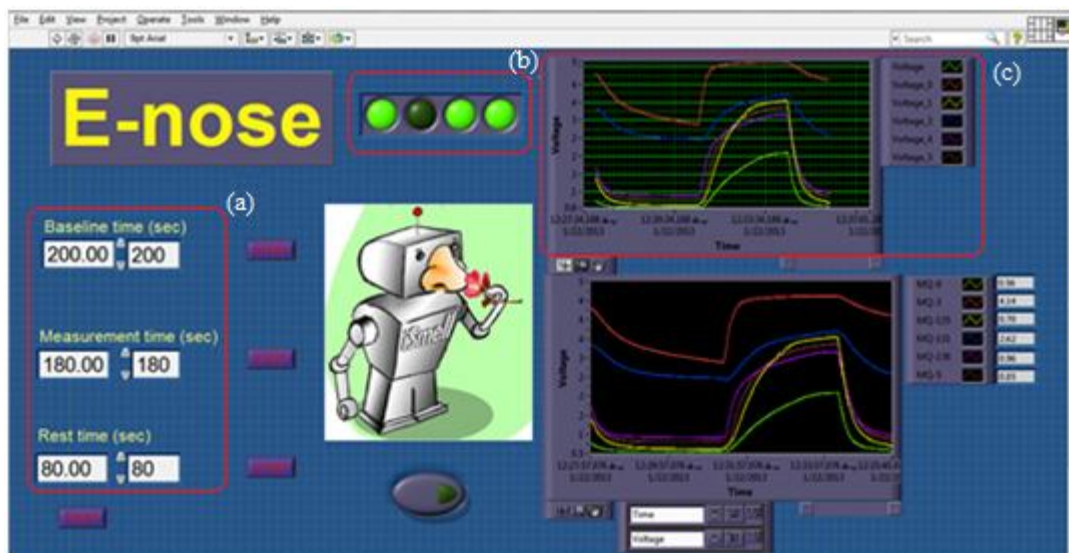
File Edit View Project Operate Tools Window Help

8pt Arial

Search

E-nose

(a)

(b)

(c)

Baseline time (sec)

200.00 200

Measurement time (sec)

180.00 180

Rest time (sec)

80.00 80

Smell

Voltage

Time

Voltage
Voltage_0
Voltage_1
Voltage_2
Voltage_4
Voltage_5

MQ-9 0.56
MQ-3 4.14
MQ-135 0.70
MQ-131 2.62
MQ-136 0.96
MQ-5 0.65

Voltage

Time

Time

Voltage